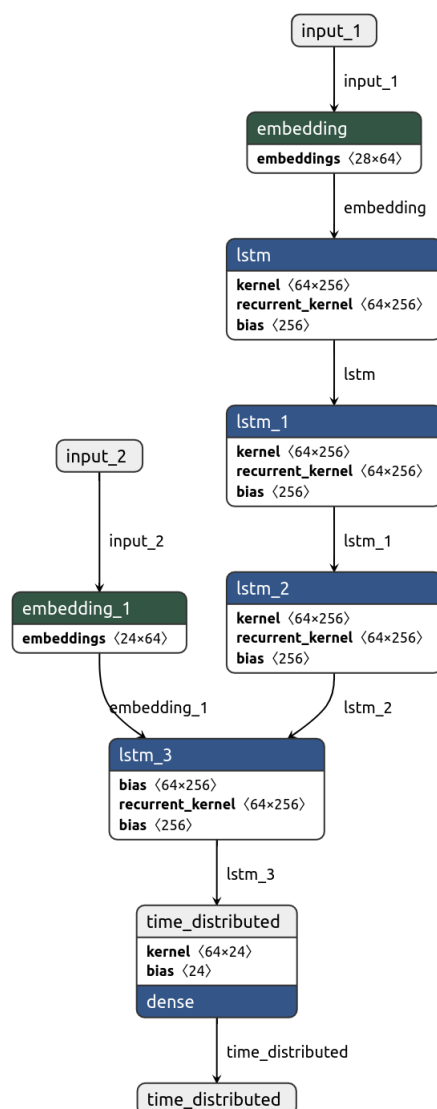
input_1

input_1

embedding
embeddings ⟨28×64⟩

embedding

lstm
kernel ⟨64×256⟩
recurrent_kernel ⟨64×256⟩
bias ⟨256⟩

lstm

lstm_1
kernel ⟨64×256⟩
recurrent_kernel ⟨64×256⟩
bias ⟨256⟩

lstm_1

lstm_2
kernel ⟨64×256⟩
recurrent_kernel ⟨64×256⟩
bias ⟨256⟩

input_2

input_2

embedding_1
embeddings ⟨24×64⟩

embedding_1

lstm_2

lstm_3
bias ⟨64×256⟩
recurrent_kernel ⟨64×256⟩
bias ⟨256⟩

lstm_3

time_distributed
kernel ⟨64×24⟩
bias ⟨24⟩
dense

time_distributed

time_distributed